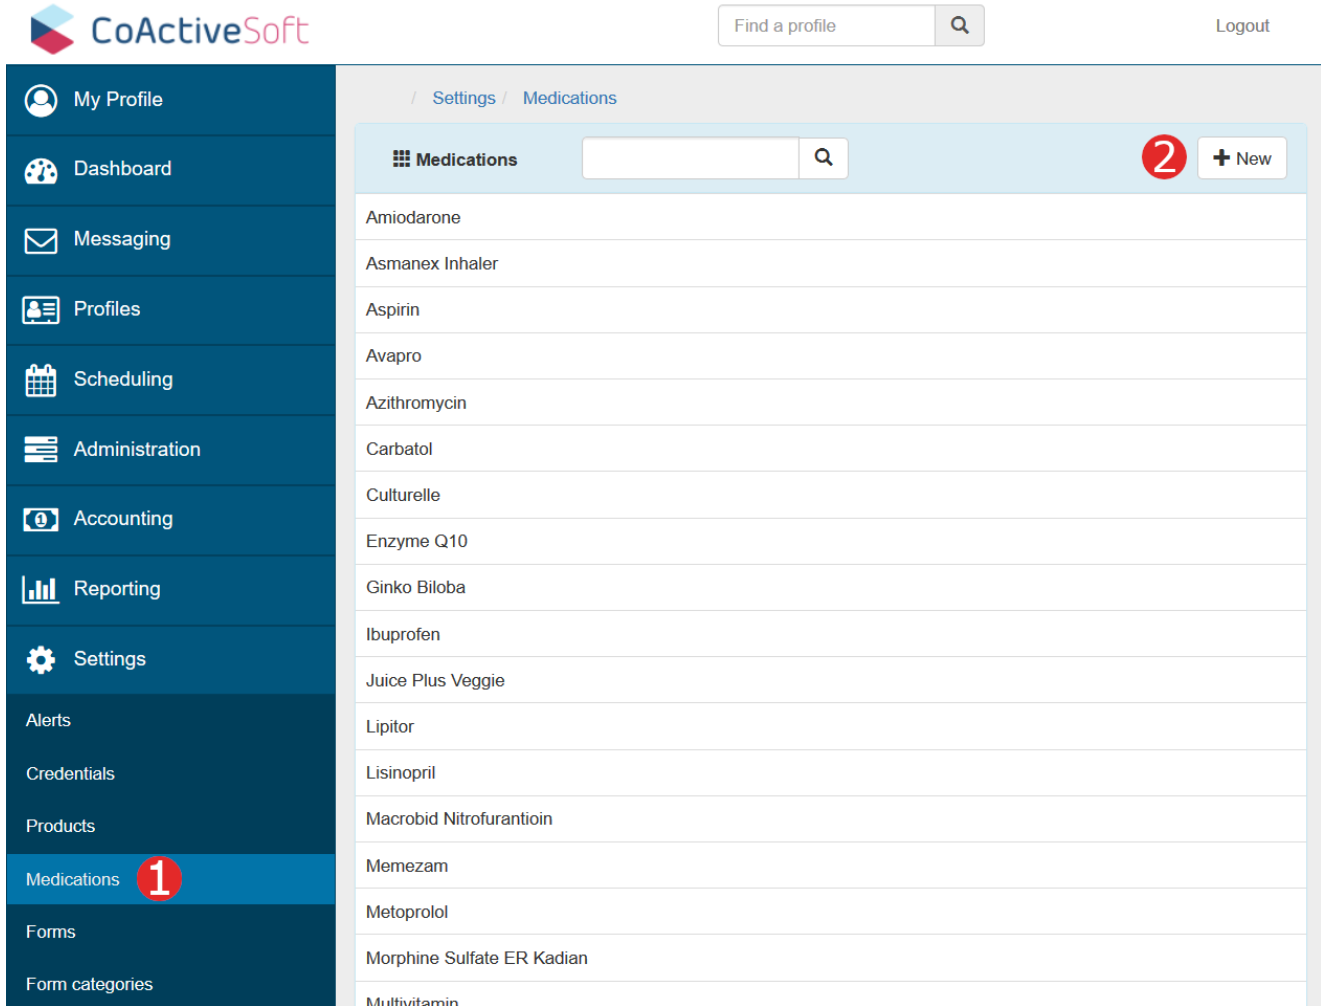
CoActiveSoft

Find a profile

Logout

My Profile

Dashboard

Messaging

Profiles

Scheduling

Administration

Accounting

Reporting

Settings

Alerts

Credentials

Products

Medications 1

Forms

Form categories

/ Settings / Medications

Medications

2 New

Amiodarone

Asmanex Inhaler

Aspirin

Avapro

Azithromycin

Carbatol

Culturelle

Enzyme Q10

Ginko Biloba

Ibuprofen

Juice Plus Veggie

Lipitor

Lisinopril

Macrobid Nitrofurantioin

Memezam

Metoprolol

Morphine Sulfate ER Kadian

Multivitamin